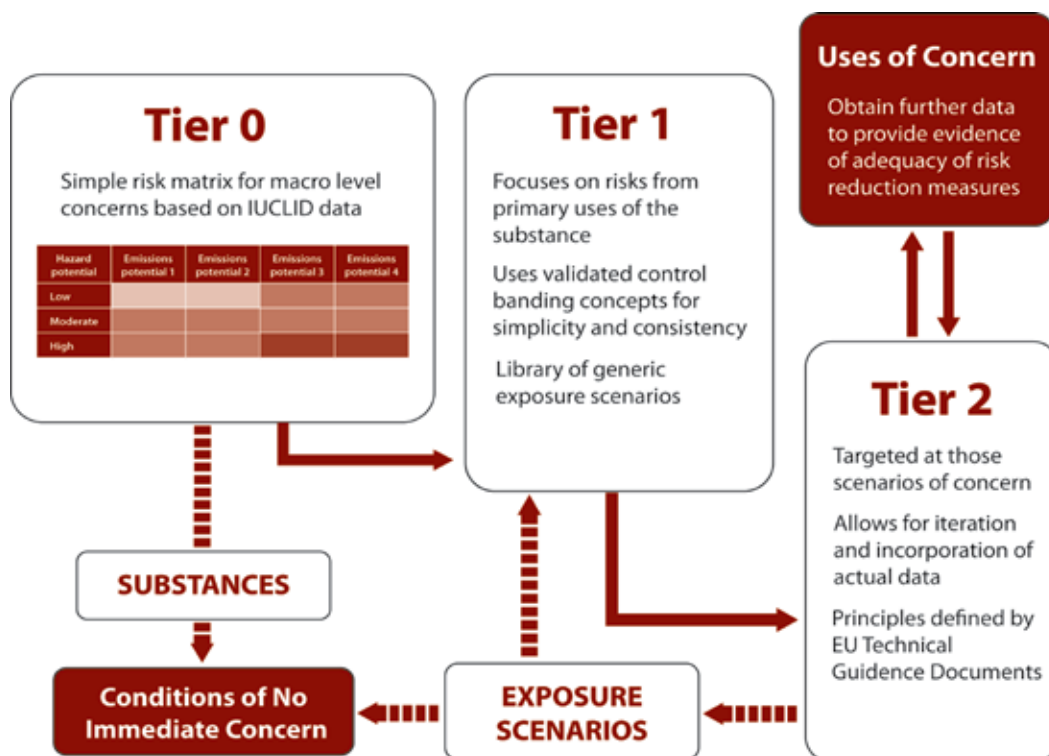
Tier 0

Simple risk matrix for macro level concerns based on IUCLID data

| Hazard potential | Emissions potential 1 | Emissions potential 2 | Emissions potential 3 | Emissions potential 4 |
|---|---|---|---|---|
| Low | | | | |
| Moderate | | | | |
| High | | | | |

Tier 1

Focuses on risks from primary uses of the substance

Uses validated control banding concepts for simplicity and consistency

Library of generic exposure scenarios

Uses of Concern

Obtain further data to provide evidence of adequacy of risk reduction measures

Tier 2

Targeted at those scenarios of concern

Allows for iteration and incorporation of actual data

Principles defined by EU Technical Guidence Documents

SUBSTANCES

Conditions of No Immediate Concern

EXPOSURE SCENARIOS